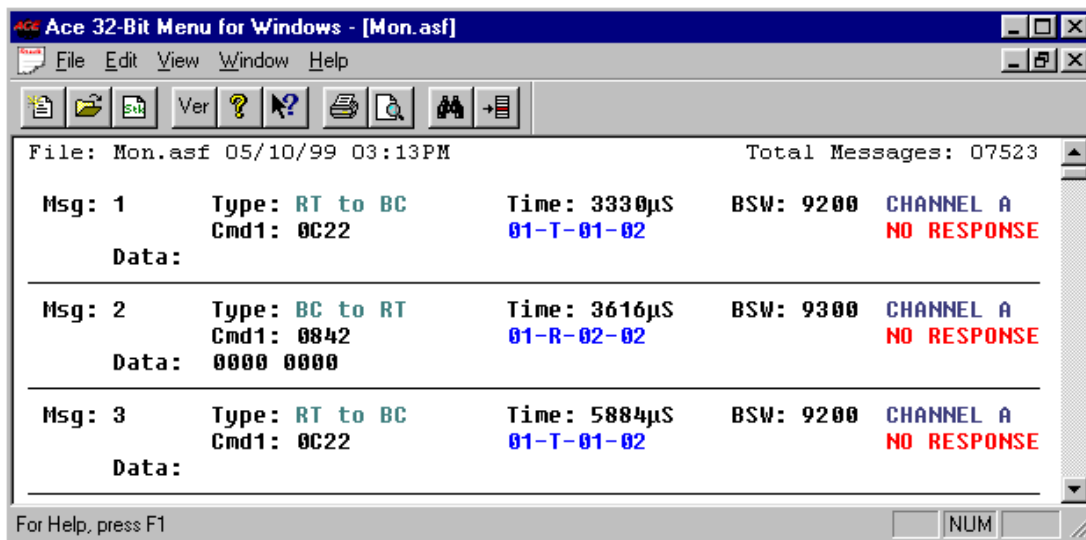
ACE Ace 32-Bit Menu for Windows - [Mon.asf]

File Edit View Window Help

Ver

File: Mon.asf 05/10/99 03:13PM Total Messages: 07523

Msg: 1 Type: RT to BC Time: 3330µS BSW: 9200 CHANNEL A
Cmd1: 0C22 01-T-01-02 NO RESPONSE
Data:

Msg: 2 Type: BC to RT Time: 3616µS BSW: 9300 CHANNEL A
Cmd1: 0842 01-R-02-02 NO RESPONSE
Data: 0000 0000

Msg: 3 Type: RT to BC Time: 5884µS BSW: 9200 CHANNEL A
Cmd1: 0C22 01-T-01-02 NO RESPONSE
Data:

For Help, press F1 NUM